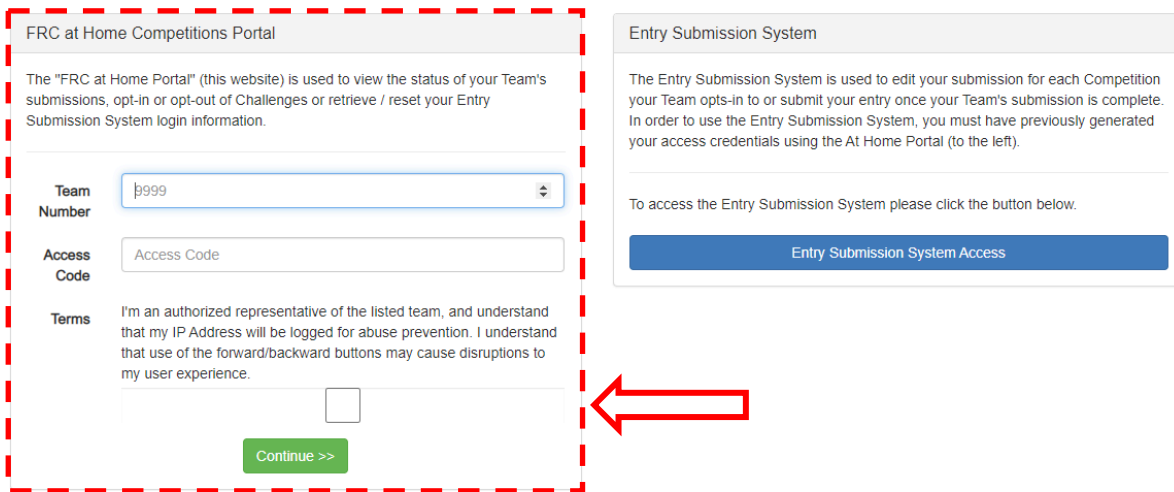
FRC at Home Competitions Portal

The "FRC at Home Portal" (this website) is used to view the status of your Team's submissions, opt-in or opt-out of Challenges or retrieve / reset your Entry Submission System login information.

Team Number
9999

Access Code
Access Code

Terms
I'm an authorized representative of the listed team, and understand that my IP Address will be logged for abuse prevention. I understand that use of the forward/backward buttons may cause disruptions to my user experience.

Continue >>

Entry Submission System

The Entry Submission System is used to edit your submission for each Competition your Team opts-in to or submit your entry once your Team's submission is complete. In order to use the Entry Submission System, you must have previously generated your access credentials using the At Home Portal (to the left).

To access the Entry Submission System please click the button below.

Entry Submission System Access